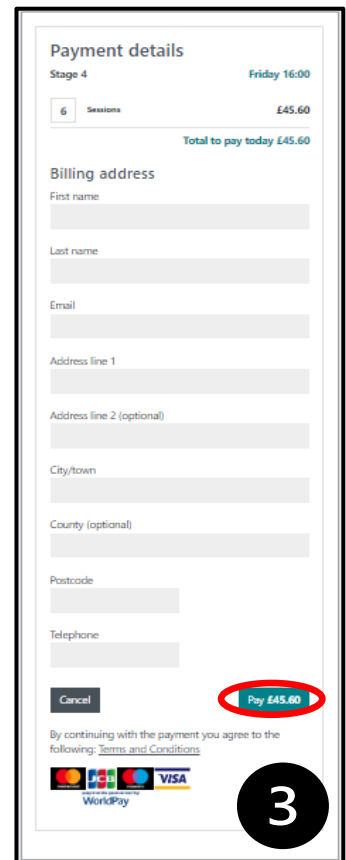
Payment details

Stage 4 Friday 16:00

6 Sessions £45.60

Total to pay today £45.60

Billing address

First name

Last name

Email

Address line 1

Address line 2 (optional)

City/town

County (optional)

Postcode

Telephone

Cancel

Pay £45.60

By continuing with the payment you agree to the following: Terms and Conditions

VISA

WorldPay

3